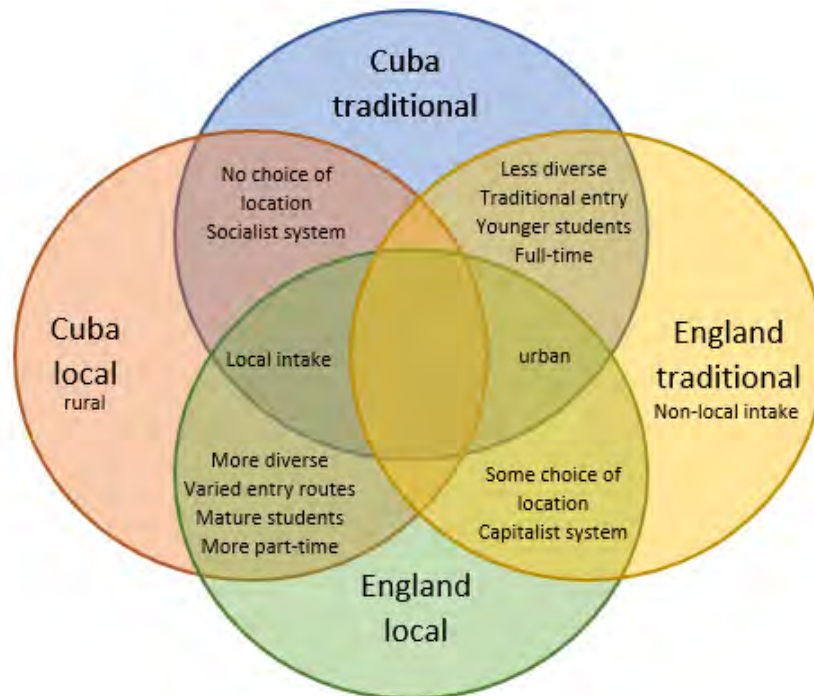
Cuba traditional

No choice of location
Socialist system

Less diverse
Traditional entry
Younger students
Full-time

Cuba local
rural

Local intake

urban

England traditional
Non-local intake

More diverse
Varied entry routes
Mature students
More part-time

Some choice of location
Capitalist system

England local